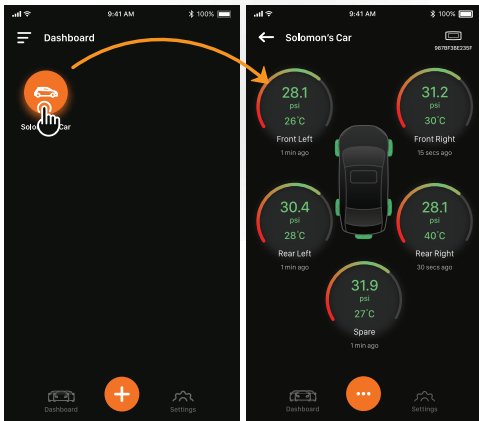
9:41 AM
100%

Dashboard

Solo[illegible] Car

Dashboard
Settings

9:41 AM
100%

Solomon's Car

987BF38E235F

28.1
psi
26°C
Front Left
1 min ago

31.2
psi
30°C
Front Right
15 secs ago

30.4
psi
28°C
Rear Left
1 min ago

28.1
psi
40°C
Rear Right
30 secs ago

31.9
psi
27°C
Spare
1 min ago

Dashboard
Settings